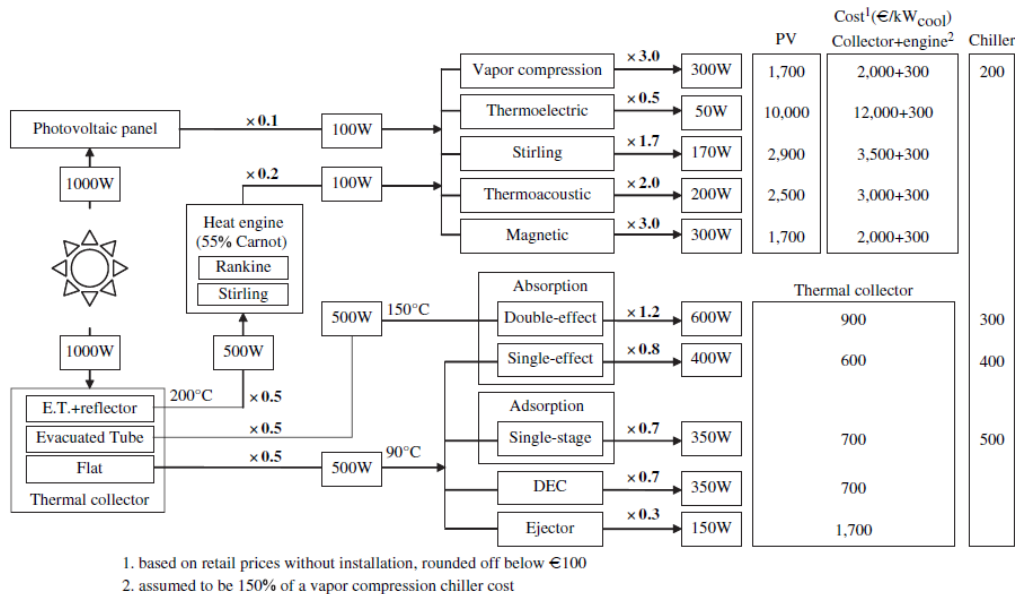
Cost$^1$(€/kW$_{cool}$)

PV

Collector+engine$^2$

Chiller

Photovoltaic panel

× 0.1

100W

Vapor compression

× 3.0

300W

1,700

2,000+300

200

Thermoelectric

× 0.5

50W

10,000

12,000+300

Stirling

× 1.7

170W

2,900

3,500+300

1000W

× 0.2

100W

Thermoacoustic

× 2.0

200W

2,500

3,000+300

Heat engine (55% Carnot)

Rankine

Stirling

Magnetic

× 3.0

300W

1,700

2,000+300

Absorption

Thermal collector

500W

150°C

Double-effect

× 1.2

600W

900

300

1000W

500W

Single-effect

× 0.8

400W

600

400

E.T.+reflector

200°C

× 0.5

Adsorption

Evacuated Tube

× 0.5

Single-stage

× 0.7

350W

700

500

Flat

× 0.5

500W

90°C

Thermal collector

DEC

× 0.7

350W

700

Ejector

× 0.3

150W

1,700

1. based on retail prices without installation, rounded off below €100

2. assumed to be 150% of a vapor compression chiller cost